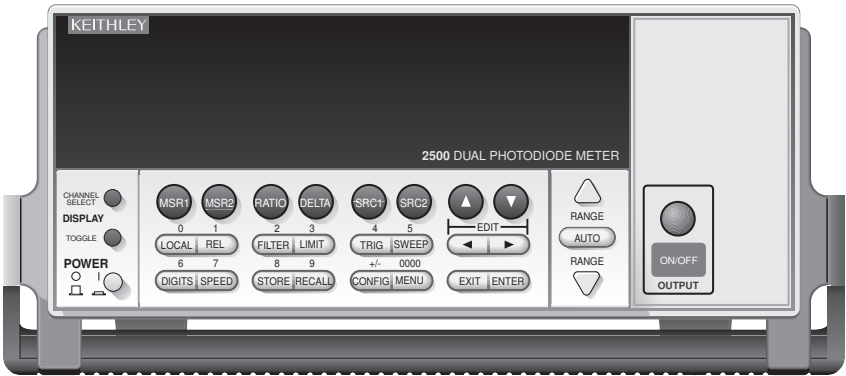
KEITHLEY

2500 DUAL PHOTODIODE METER

CHANNEL SELECT

DISPLAY

TOGGLE

POWER

MSR1 MSR2 RATIO DELTA SRC1 SRC2

0 1 2 3 4 5

LOCAL REL FILTER LIMIT TRIG SWEEP

EDIT

6 7 8 9 +/- 0000

DIGITS SPEED STORE RECALL CONFIG MENU EXIT ENTER

RANGE

AUTO

RANGE

ON/OFF

OUTPUT